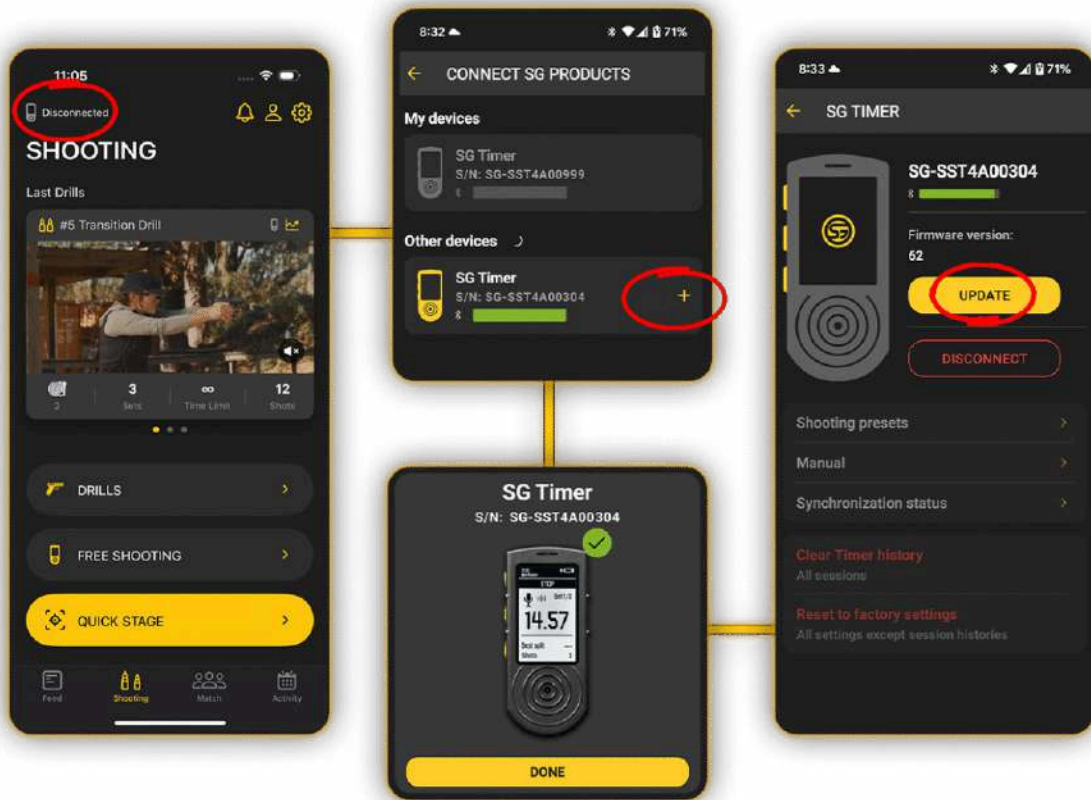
11:05

Disconnected

SHOOTING

Last Drills

#5 Transition Drill

2 | 3 Sets | ∞ Time Limit | 12 Shots

DRILLS

FREE SHOOTING

QUICK STAGE

Feed | Shooting | Match | Activity

8:32 71%

CONNECT SG PRODUCTS

My devices

SG Timer
S/N: SG-SST4A00999

Other devices

SG Timer
S/N: SG-SST4A00304

+

SG Timer
S/N: SG-SST4A00304

STOP

14.57

Best split
Shots

DONE

8:33 71%

SG TIMER

SG-SST4A00304

Firmware version:
62

UPDATE

DISCONNECT

Shooting presets

Manual

Synchronization status

Clear Timer history
All sessions

Reset to factory settings
All settings except session histories